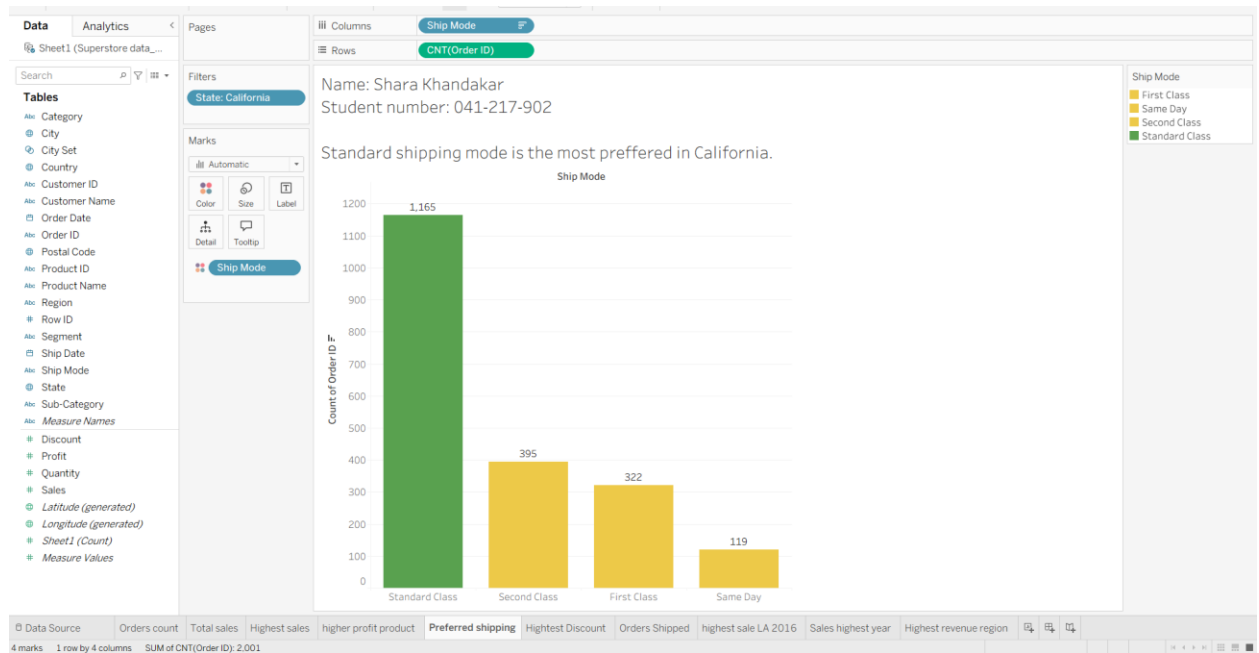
Data Analytics
Sheet1 (Superstore data_...
Search
Tables
Category
City
City Set
Country
Customer ID
Customer Name
Order Date
Order ID
Postal Code
Product ID
Product Name
Region
Row ID
Segment
Ship Date
Ship Mode
State
Sub-Category
Measure Names
Discount
Profit
Quantity
Sales
Latitude (generated)
Longitude (generated)
Sheet1 (Count)
Measure Values

Pages
Filters
State: California
Marks
Automatic
Color Size Label
Detail Tooltip
Ship Mode

Columns Ship Mode
Rows CNT(Order ID)

Name: Shara Khandakar
Student number: 041-217-902

Standard shipping mode is the most preffered in California.

Ship Mode
Count of Order ID
1200 1100 1000 900 800 700 600 500 400 300 200 100 0
1,165
395
322
119
Standard Class
Second Class
First Class
Same Day

Ship Mode
First Class
Same Day
Second Class
Standard Class

Data Source | Orders count | Total sales | Highest sales | higher profit product | Preferred shipping | Hightest Discount | Orders Shipped | highest sale LA 2016 | Sales highest year | Highest revenue region

4 marks 1 row by 4 columns SUM of CNT(Order ID): 2,001